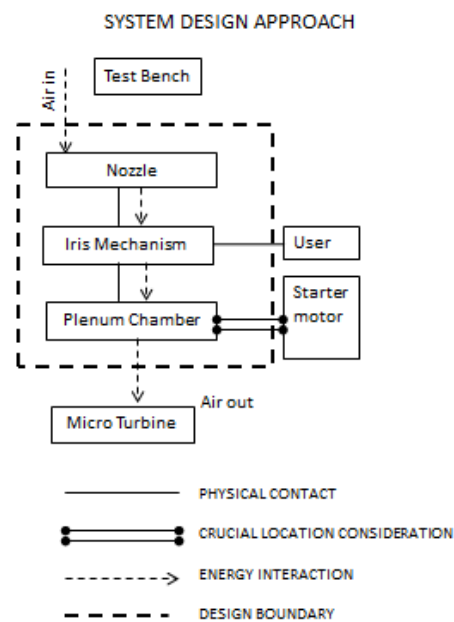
SYSTEM DESIGN APPROACH

Air in

Test Bench

Nozzle

Iris Mechanism

User

Starter motor

Plenum Chamber

Air out

Micro Turbine

PHYSICAL CONTACT

CRUCIAL LOCATION CONSIDERATION

ENERGY INTERACTION

DESIGN BOUNDARY